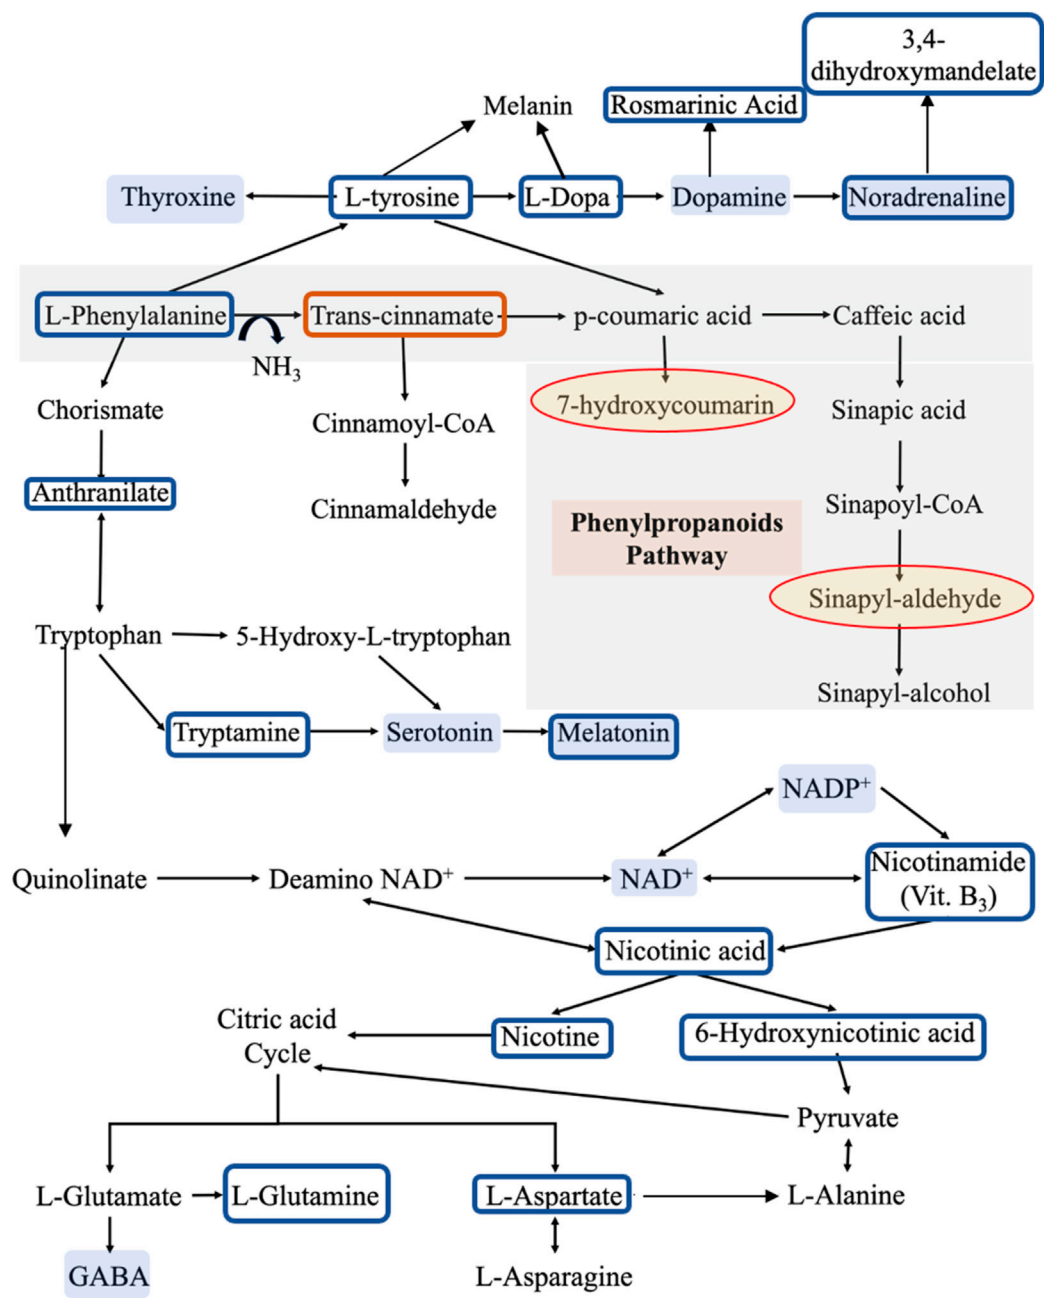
3,4-dihydroxymandelate

Melanin

Rosmarinic Acid

Thyroxine

L-tyrosine

L-Dopa

Dopamine

Noradrenaline

L-Phenylalanine

$NH_3$

Trans-cinnamate

p-coumaric acid

Caffeic acid

Chorismate

Cinnamoyl-CoA

7-hydroxycoumarin

Sinapic acid

Anthranilate

Cinnamaldehyde

Phenylpropanoids Pathway

Sinapoyl-CoA

Sinapyl-aldehyde

Tryptophan

5-Hydroxy-L-tryptophan

Sinapyl-alcohol

Tryptamine

Serotonin

Melatonin

$NADP^+$

Quinolinate

Deamino $NAD^+$

$NAD^+$

Nicotinamide (Vit. $B_3$)

Nicotinic acid

Citric acid Cycle

Nicotine

6-Hydroxynicotinic acid

Pyruvate

L-Glutamate

L-Glutamine

L-Aspartate

L-Alanine

GABA

L-Asparagine